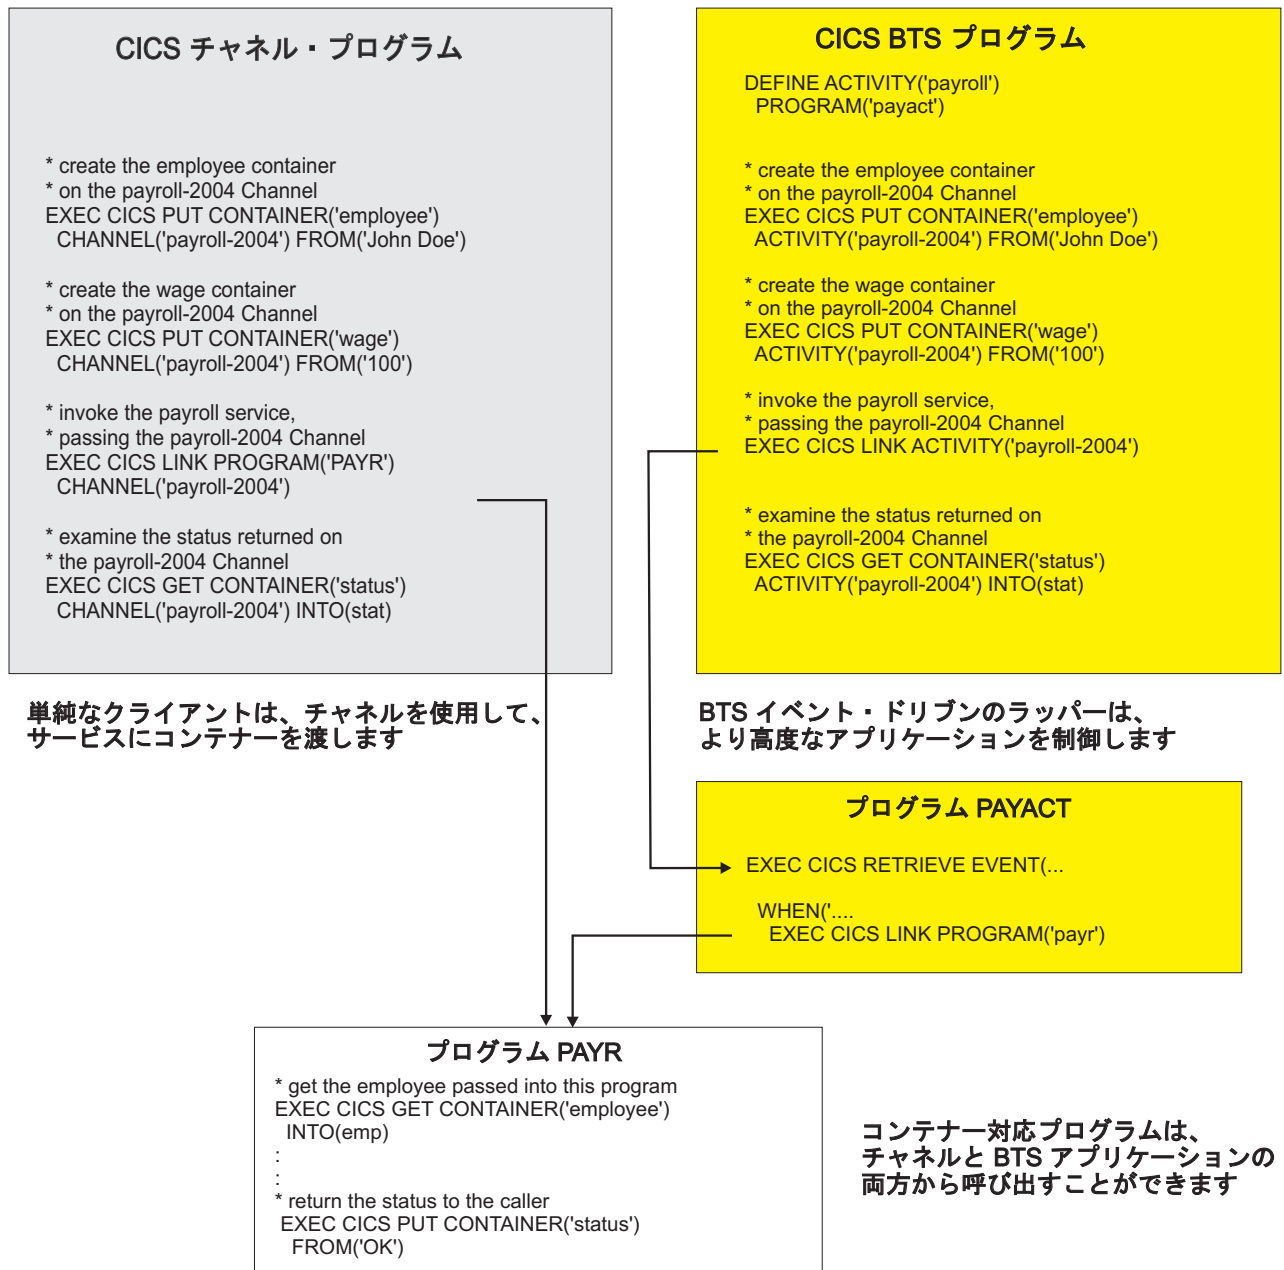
CICS チャネル・プログラム

* create the employee container
* on the payroll-2004 Channel
EXEC CICS PUT CONTAINER('employee')
CHANNEL('payroll-2004') FROM('John Doe')

* create the wage container
* on the payroll-2004 Channel
EXEC CICS PUT CONTAINER('wage')
CHANNEL('payroll-2004') FROM('100')

* invoke the payroll service,
* passing the payroll-2004 Channel
EXEC CICS LINK PROGRAM('PAYR')
CHANNEL('payroll-2004')

* examine the status returned on
* the payroll-2004 Channel
EXEC CICS GET CONTAINER('status')
CHANNEL('payroll-2004') INTO(stat)

CICS BTS プログラム

DEFINE ACTIVITY('payroll')
PROGRAM('payact')

* create the employee container
* on the payroll-2004 Channel
EXEC CICS PUT CONTAINER('employee')
ACTIVITY('payroll-2004') FROM('John Doe')

* create the wage container
* on the payroll-2004 Channel
EXEC CICS PUT CONTAINER('wage')
ACTIVITY('payroll-2004') FROM('100')

* invoke the payroll service,
* passing the payroll-2004 Channel
EXEC CICS LINK ACTIVITY('payroll-2004')

* examine the status returned on
* the payroll-2004 Channel
EXEC CICS GET CONTAINER('status')
ACTIVITY('payroll-2004') INTO(stat)

単純なクライアントは、チャネルを使用して、サービスにコンテナーを渡します

BTS イベント・ドリブンのラッパーは、より高度なアプリケーションを制御します

プログラム PAYACT

EXEC CICS RETRIEVE EVENT(...

WHEN('....
EXEC CICS LINK PROGRAM('payr')

プログラム PAYR
* get the employee passed into this program
EXEC CICS GET CONTAINER('employee')
INTO(emp)
:
:
* return the status to the caller
EXEC CICS PUT CONTAINER('status')
FROM('OK')

コンテナー対応プログラムは、チャネルと BTS アプリケーションの両方から呼び出すことができます